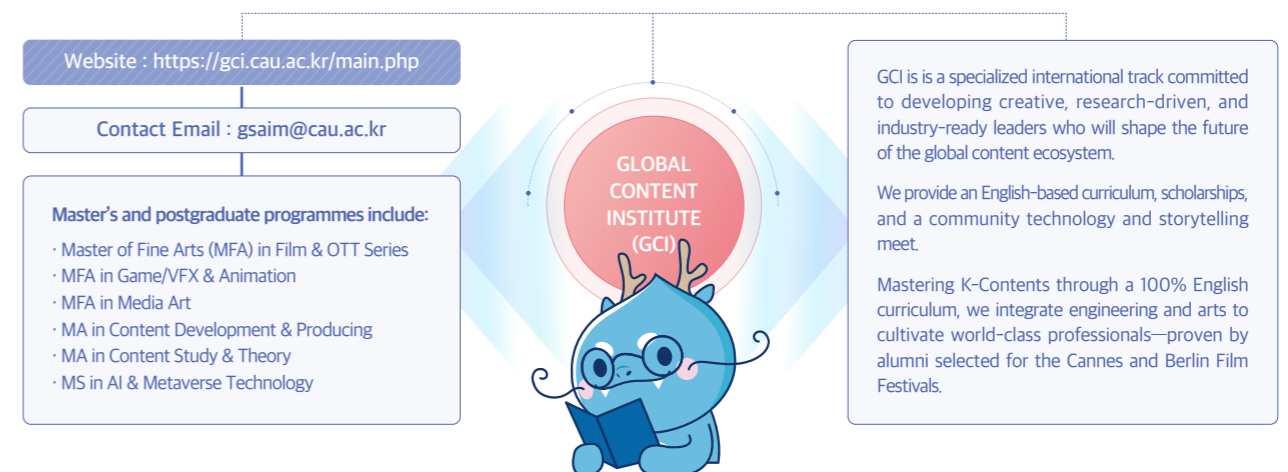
Website : https://gci.cau.ac.kr/main.php

Contact Email : gsaim@cau.ac.kr

Master's and postgraduate programmes include:

· Master of Fine Arts (MFA) in Film & OTT Series
· MFA in Game/VFX & Animation
· MFA in Media Art
· MA in Content Development & Producing
· MA in Content Study & Theory
· MS in AI & Metaverse Technology

GLOBAL CONTENT INSTITUTE (GCI)

GCI is is a specialized international track committed to developing creative, research-driven, and industry-ready leaders who will shape the future of the global content ecosystem.

We provide an English-based curriculum, scholarships, and a community technology and storytelling meet.

Mastering K-Contents through a 100% English curriculum, we integrate engineering and arts to cultivate world-class professionals—proven by alumni selected for the Cannes and Berlin Film Festivals.